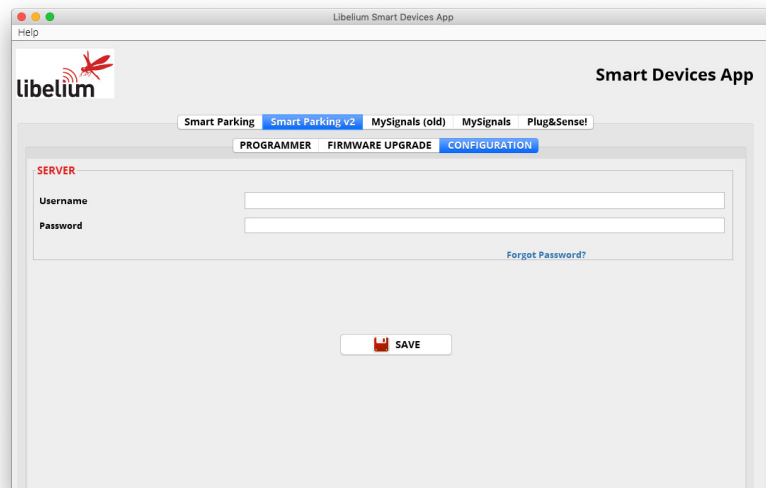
Libelium Smart Devices App

Help

libelium

Smart Devices App

Smart Parking | Smart Parking v2 | MySignals (old) | MySignals | Plug&Sense!

PROGRAMMER | FIRMWARE UPGRADE | CONFIGURATION

SERVER

Username

Password

Forgot Password?

SAVE